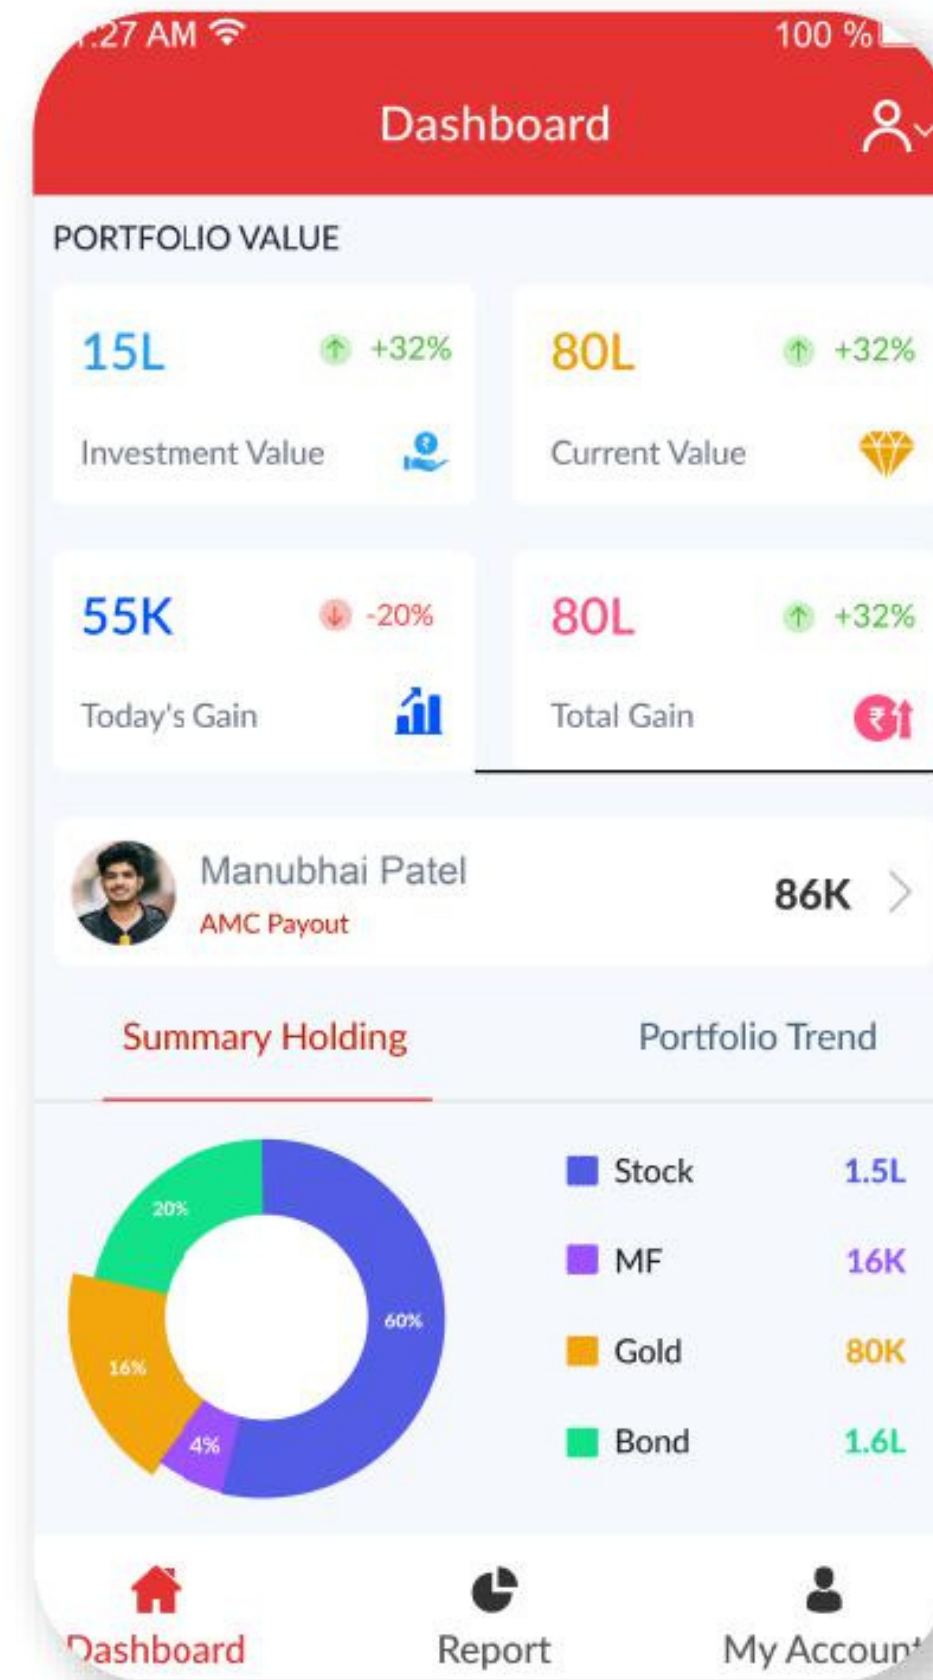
:27 AM 100 %

Dashboard

PORTFOLIO VALUE

15L +32%
Investment Value

80L +32%
Current Value

55K -20%
Today's Gain

80L +32%
Total Gain

Manubhai Patel
AMC Payout
86K

Summary Holding
Portfolio Trend

20%
60%
16%
4%

| | |
|---|---|
| Stock | 1.5L |
| MF | 16K |
| Gold | 80K |
| Bond | 1.6L |

Dashboard
Report
My Accoun